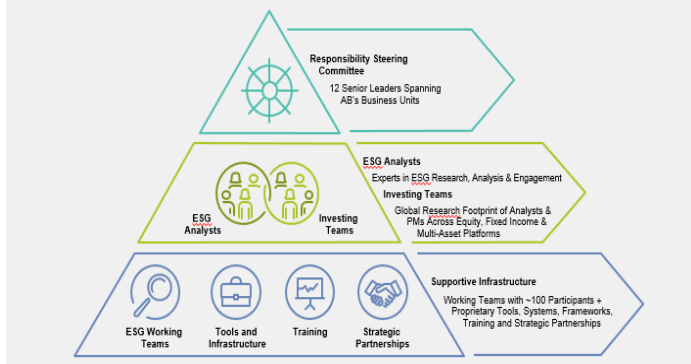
Responsibility Steering Committee

12 Senior Leaders Spanning AB's Business Units

ESG Analysts

Investing Teams

ESG Analysts

Experts in ESG Research, Analysis & Engagement

Investing Teams

Global Research Footprint of Analysts & PMs Across Equity, Fixed Income & Multi-Asset Platforms

ESG Working Teams

Tools and Infrastructure

Training

Strategic Partnerships

Supportive Infrastructure

Working Teams with ~100 Participants + Proprietary Tools, Systems, Frameworks, Training and Strategic Partnerships